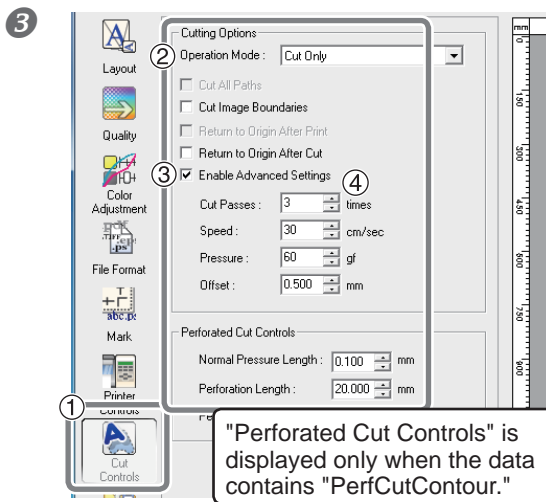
3

Layout
Quality
Color Adjustment
File Format
Mark
Printer Controls
Cut Controls

Cutting Options
② Operation Mode : Cut Only
Cut All Paths
Cut Image Boundaries
Return to Origin After Print
Return to Origin After Cut
③ Enable Advanced Settings ④
Cut Passes : 3 times
Speed : 30 cm/sec
Pressure : 60 gf
Offset : 0.500 mm

Perforated Cut Controls
Normal Pressure Length : 0.100 mm
Perforation Length : 20.000 mm

①

mm
150
300
450
600
750
900

"Perforated Cut Controls" is displayed only when the data contains "PerfCutContour."